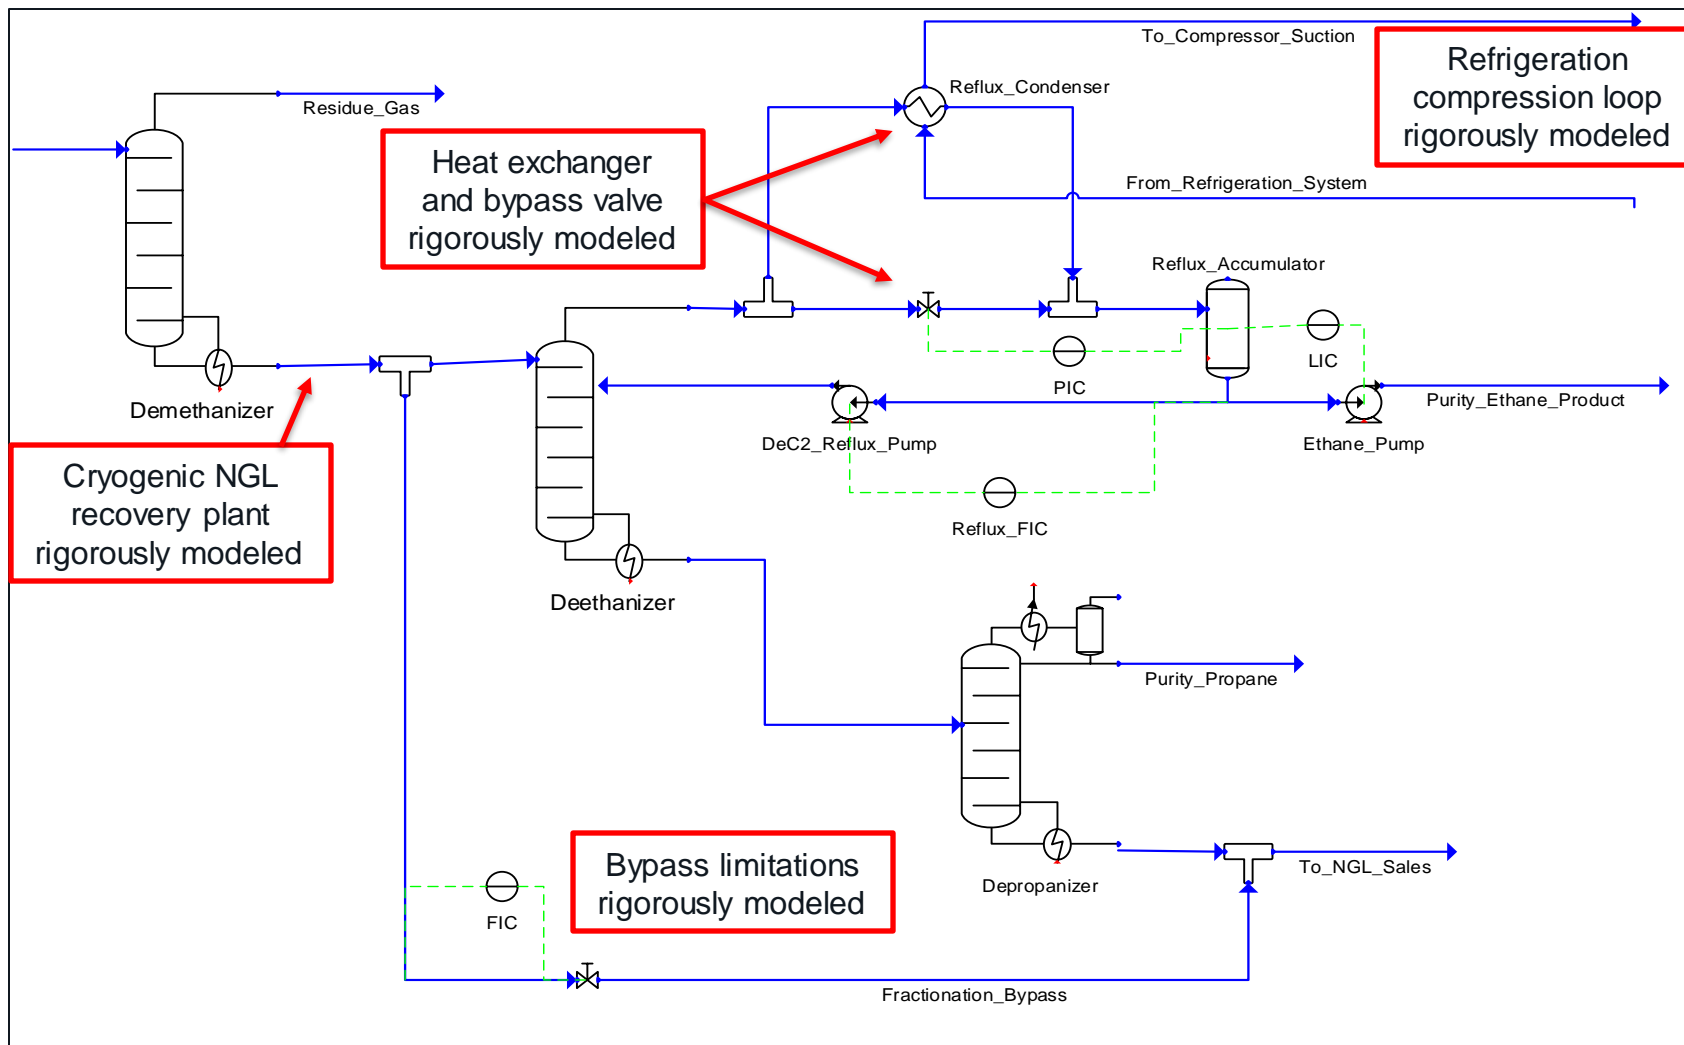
To_Compressor_Suction

Refrigeration compression loop rigorously modeled

Residue_Gas

Reflux_Condenser

Heat exchanger and bypass valve rigorously modeled

From_Refrigeration_System

Reflux_Accumulator

LIC

PIC

Demethanizer

Purity_Ethane_Product

DeC2_Reflux_Pump

Ethane_Pump

Cryogenic NGL recovery plant rigorously modeled

Reflux_FIC

Deethanizer

Purity_Propane

Bypass limitations rigorously modeled

Depropanizer

To_NGL_Sales

FIC

Fractionation_Bypass